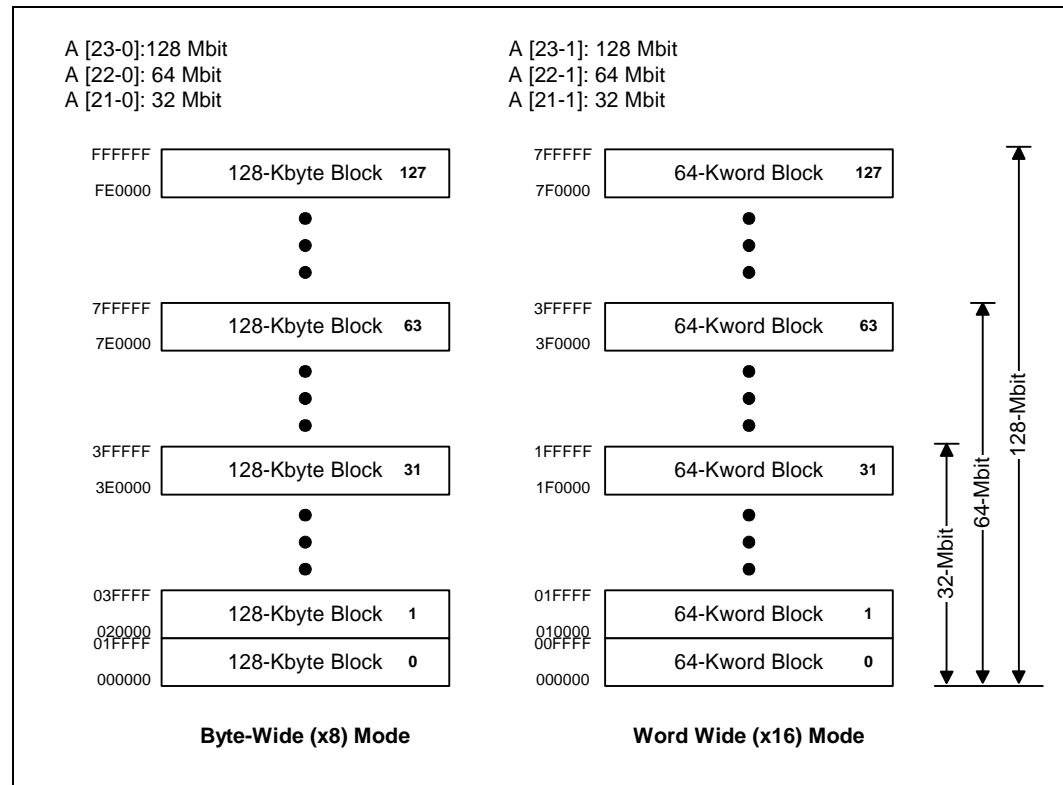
A [23-0]:128 Mbit
A [22-0]: 64 Mbit
A [21-0]: 32 Mbit

A [23-1]: 128 Mbit
A [22-1]: 64 Mbit
A [21-1]: 32 Mbit

FFFFFF
128-Kbyte Block 127
FE0000

7FFFFF
128-Kbyte Block 63
7E0000

3FFFFF
128-Kbyte Block 31
3E0000

03FFFF
128-Kbyte Block 1
020000
01FFFF
128-Kbyte Block 0
000000

7FFFFF
64-Kword Block 127
7F0000

3FFFFF
64-Kword Block 63
3F0000

1FFFFF
64-Kword Block 31
1F0000

01FFFF
64-Kword Block 1
010000
00FFFF
64-Kword Block 0
000000

32-Mbit
64-Mbit
128-Mbit

Byte-Wide (x8) Mode

Word Wide (x16) Mode